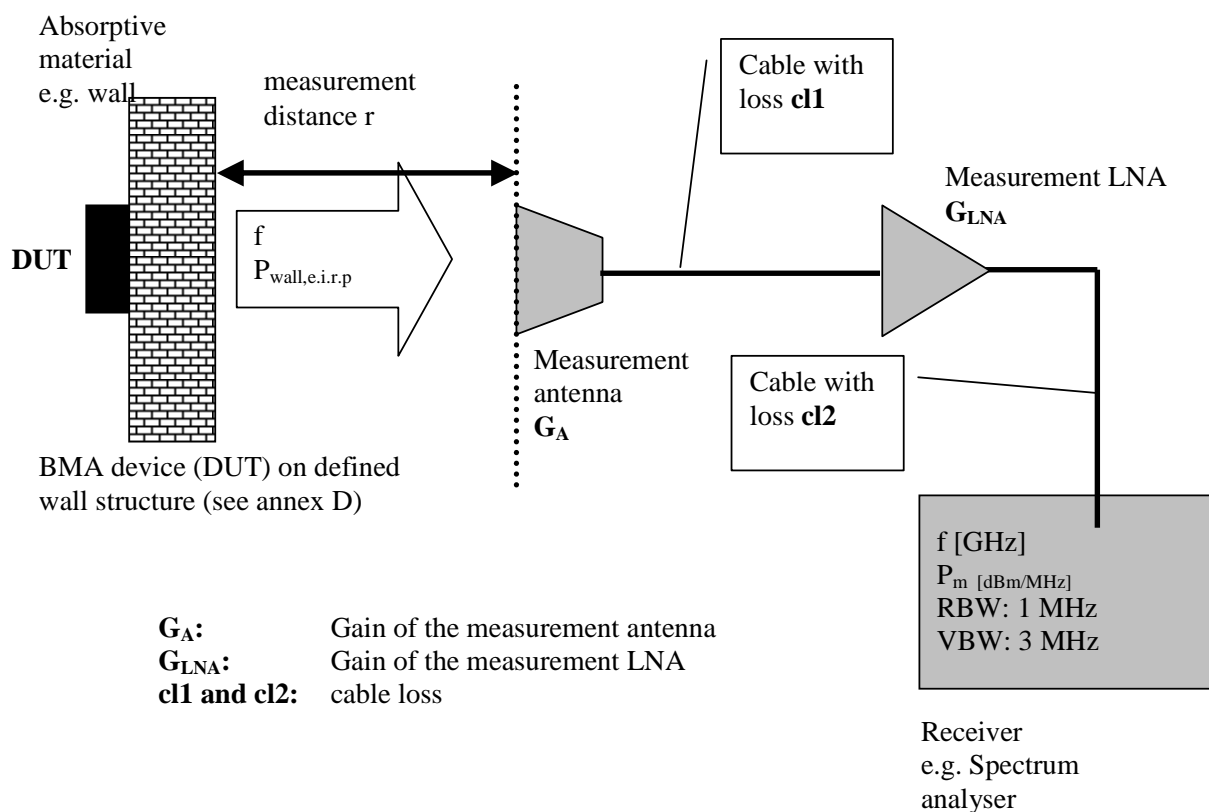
Absorptive material e.g. wall

measurement distance r

Cable with loss **cl1**

Measurement LNA
$G_{LNA}$

DUT

f
$P_{wall,e.i.r.p}$

Measurement antenna
$G_A$

Cable with loss **cl2**

BMA device (DUT) on defined wall structure (see annex D)

f [GHz]
$P_{m\ [dBm/MHz]}$
RBW: 1 MHz
VBW: 3 MHz

| | |
|---|---|
| $G_A$: | Gain of the measurement antenna |
| $G_{LNA}$: | Gain of the measurement LNA |
| **cl1 and cl2:** | cable loss |

Receiver
e.g. Spectrum analyser